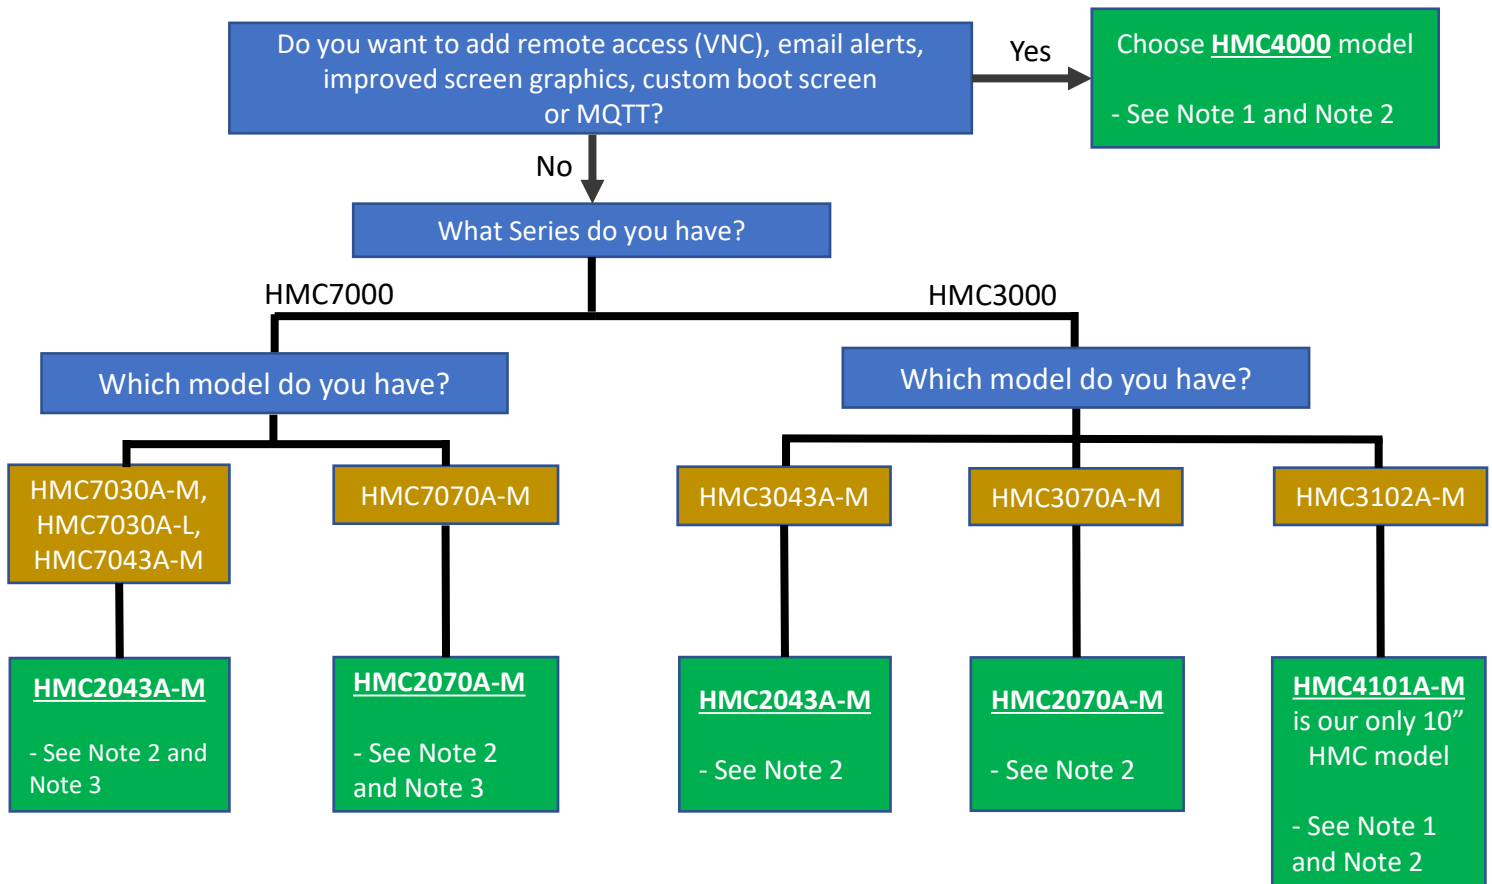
Do you want to add remote access (VNC), email alerts, improved screen graphics, custom boot screen or MQTT?

Yes

Choose HMC4000 model

- See Note 1 and Note 2

No

What Series do you have?

HMC7000

HMC3000

Which model do you have?

Which model do you have?

HMC7030A-M, HMC7030A-L, HMC7043A-M

HMC7070A-M

HMC3043A-M

HMC3070A-M

HMC3102A-M

HMC2043A-M

- See Note 2 and Note 3

HMC2070A-M

- See Note 2 and Note 3

HMC2043A-M

- See Note 2

HMC2070A-M

- See Note 2

HMC4101A-M is our only 10" HMC model

- See Note 1 and Note 2